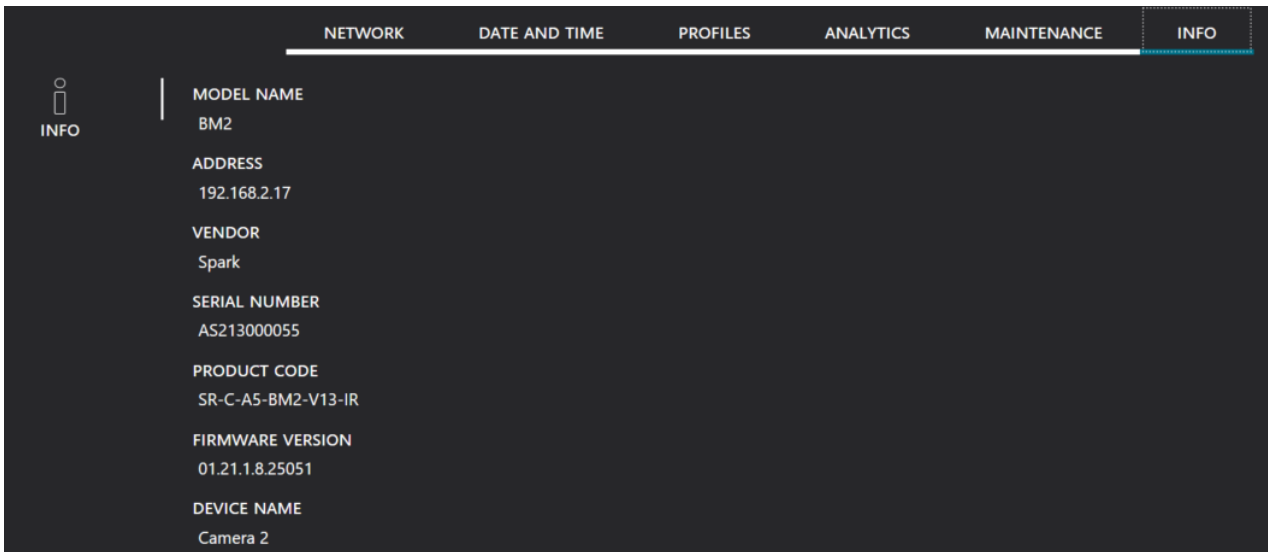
NETWORK DATE AND TIME PROFILES ANALYTICS MAINTENANCE INFO

INFO

MODEL NAME
BM2

ADDRESS
192.168.2.17

VENDOR
Spark

SERIAL NUMBER
AS213000055

PRODUCT CODE
SR-C-A5-BM2-V13-IR

FIRMWARE VERSION
01.21.1.8.25051

DEVICE NAME
Camera 2